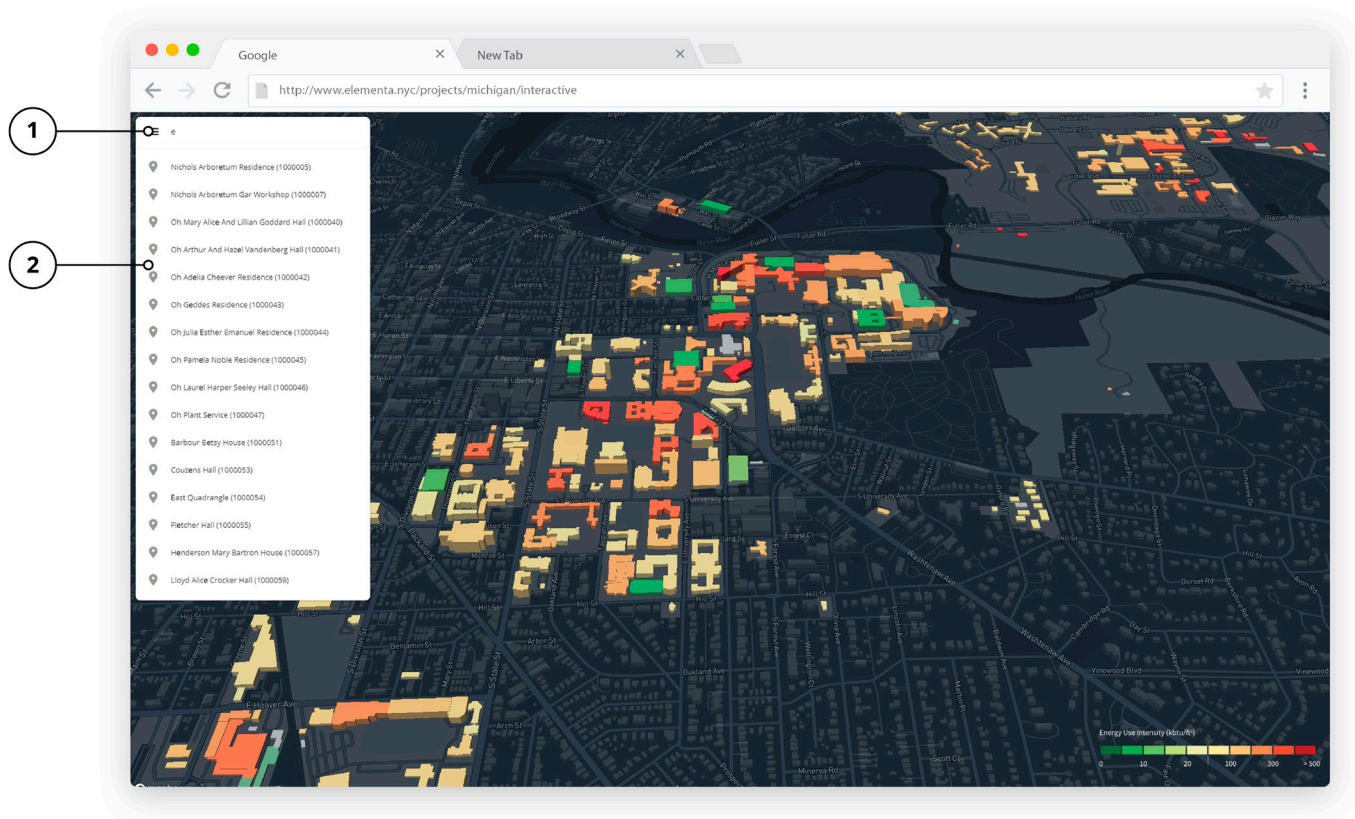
Google
New Tab
http://www.elementa.nyc/projects/michigan/interactive

1
2

e

Nichols Arboretum Residence (1000005)
Nichols Arboretum Gar Workshop (1000007)
Oh Mary Alice And Lillian Goddard Hall (1000040)
Oh Arthur And Hazel Vandenberg Hall (1000041)
Oh Adelia Cheever Residence (1000042)
Oh Geddes Residence (1000043)
Oh Julia Esther Emanuel Residence (1000044)
Oh Pamela Noble Residence (1000045)
Oh Laurel Harper Seeley Hall (1000046)
Oh Plant Service (1000047)
Barbour Betsy House (1000051)
Couzens Hall (1000053)
East Quadrangle (1000054)
Fletcher Hall (1000055)
Henderson Mary Bartron House (1000057)
Lloyd Alice Crocker Hall (1000059)

Broadway St
Fuller St
Catherine St
E Huron St
E Washington St
E Liberty St
S State St
Geddes Ave
S University Ave
Hill St
E Hoover Ave
Packard St
Oakland Ave
Washtenaw Ave
Dorset Rd
Cambridge Rd
Vinewood Blvd
Scott Ct
Minerva Rd
Arch St
Benjamin St
Day St
Glazier Way

Energy Use Intensity (kbtu/ft²)
0
10
20
100
300
> 500